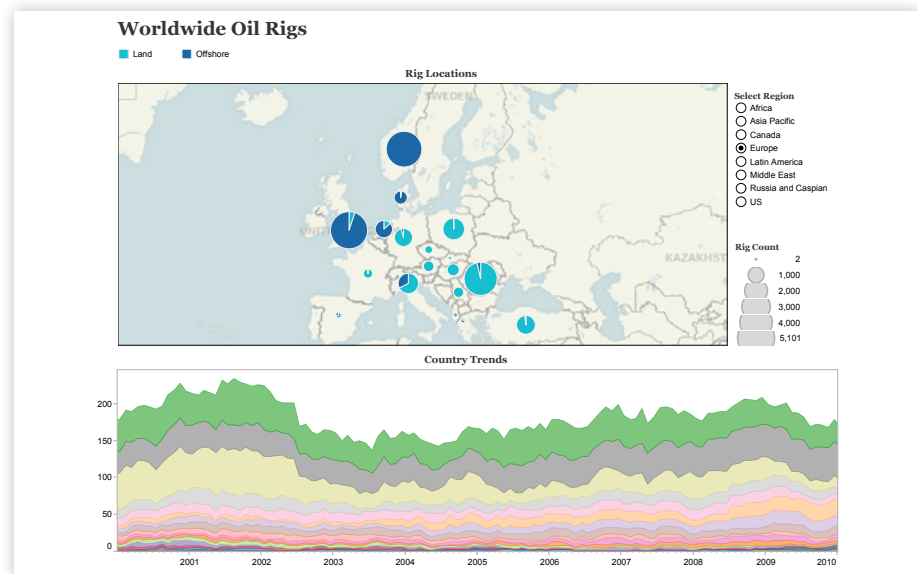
Worldwide Oil Rigs

Land
Offshore

Rig Locations

SWEDEN
UNITED
KAZAKHST

Select Region
Africa
Asia Pacific
Canada
Europe
Latin America
Middle East
Russia and Caspian
US

Rig Count
2
1,000
2,000
3,000
4,000
5,101

Country Trends

200
150
100
50
0

2001
2002
2003
2004
2005
2006
2007
2008
2009
2010